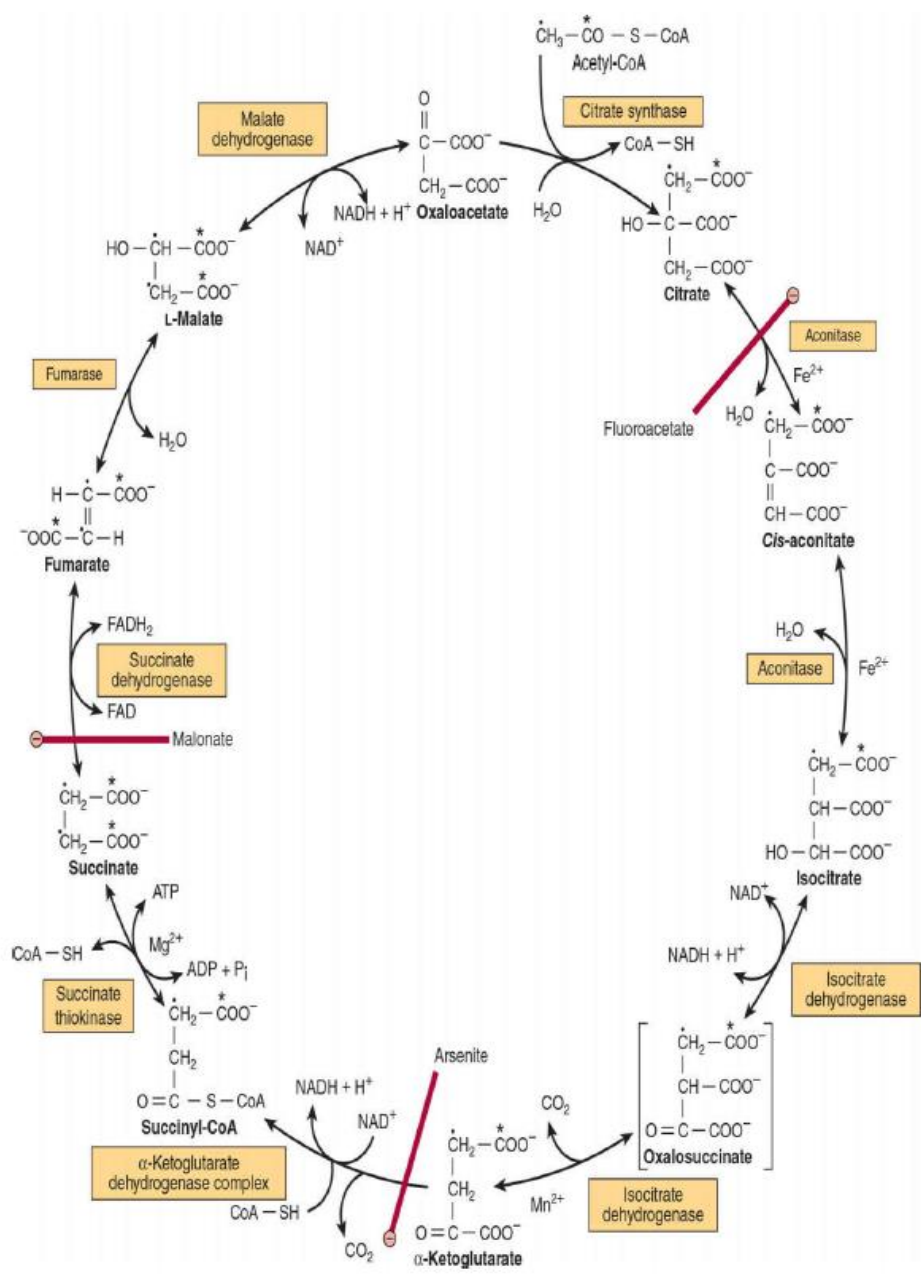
$\dot{C}H_3 - \overset{*}{C}O - S - CoA$
Acetyl-CoA

Citrate synthase

Malate dehydrogenase

$O = C - COO^-$, $CH_2 - COO^-$
Oxaloacetate

NADH + H$^+$

NAD$^+$

CoA — SH

H$_2$O

$\dot{C}H_2 - \overset{*}{C}OO^-$
$HO - C - COO^-$
$CH_2 - COO^-$
Citrate

$HO - \dot{C}H - \overset{*}{C}OO^-$
$\dot{C}H_2 - \overset{*}{C}OO^-$
L-Malate

Aconitase

Fe$^{2+}$

Fumarase

H$_2$O

Fluoroacetate

H$_2$O

$\dot{C}H_2 - \overset{*}{C}OO^-$
$C - COO^-$
$CH - COO^-$
Cis-aconitate

$H - \dot{C} - \overset{*}{C}OO^-$
$^-O\overset{*}{O}C - \dot{C} - H$
Fumarate

FADH$_2$

Succinate dehydrogenase

FAD

Malonate

H$_2$O

Aconitase

Fe$^{2+}$

$\dot{C}H_2 - \overset{*}{C}OO^-$
$\dot{C}H_2 - \overset{*}{C}OO^-$
Succinate

$\dot{C}H_2 - \overset{*}{C}OO^-$
$CH - COO^-$
$HO - CH - COO^-$
Isocitrate

ATP

Mg$^{2+}$

CoA — SH

ADP + P$_i$

NAD$^+$

NADH + H$^+$

Succinate thiokinase

Isocitrate dehydrogenase

$\dot{C}H_2 - \overset{*}{C}OO^-$
$CH_2$
$O = C - S - CoA$
Succinyl-CoA

Arsenite

NADH + H$^+$

NAD$^+$

CO$_2$

$\dot{C}H_2 - \overset{*}{C}OO^-$
$CH - COO^-$
$O = C - COO^-$
Oxalosuccinate

α-Ketoglutarate dehydrogenase complex

CoA — SH

$\dot{C}H_2 - \overset{*}{C}OO^-$
$CH_2$
$O = C - COO^-$
α-Ketoglutarate

Mn$^{2+}$

Isocitrate dehydrogenase

CO$_2$